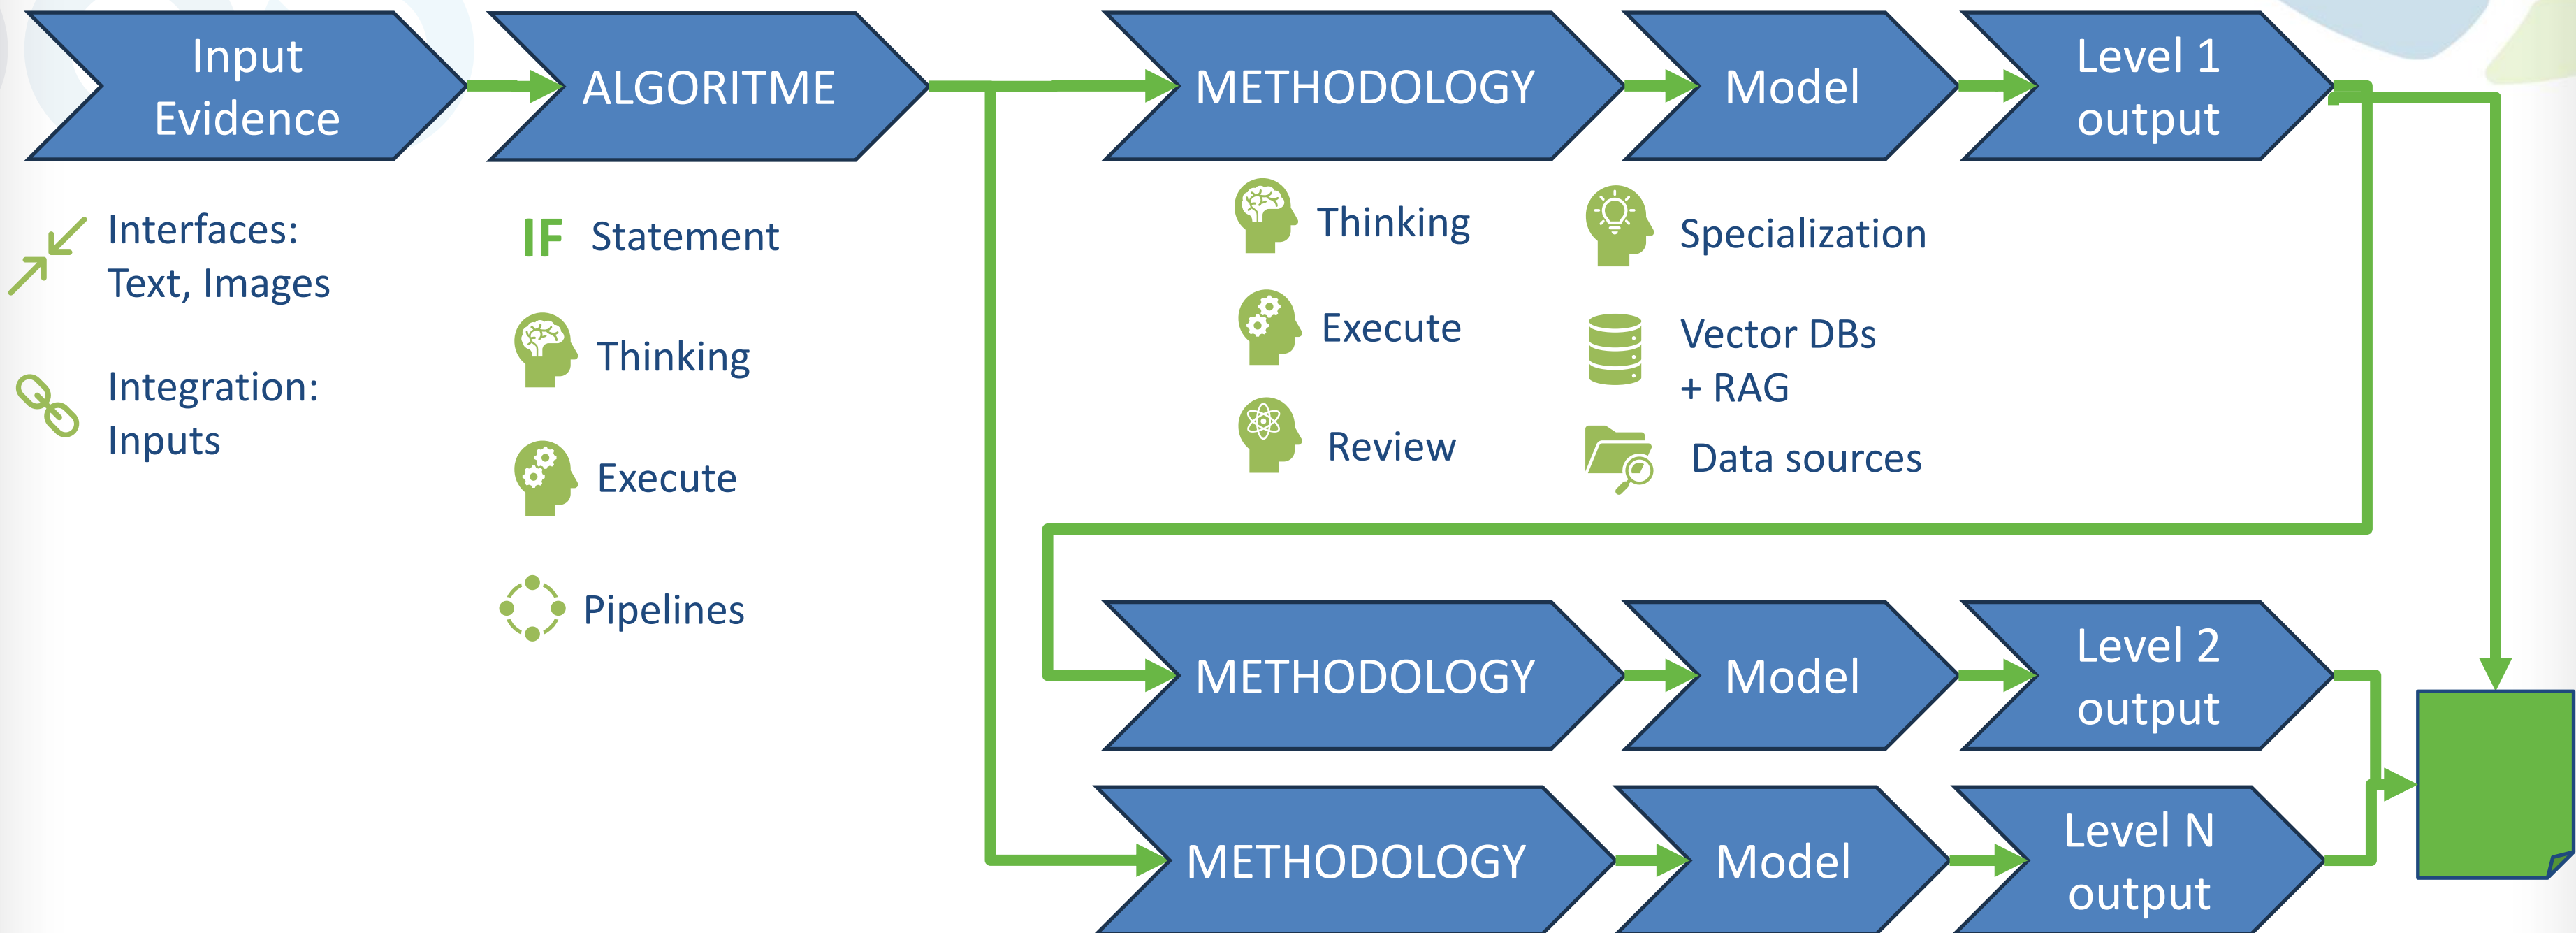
Input Evidence

ALGORITME

METHODOLOGY

Model

Level 1 output

Interfaces: Text, Images

Integration: Inputs

IF Statement

Thinking

Execute

Pipelines

Thinking

Execute

Review

Specialization

Vector DBs + RAG

Data sources

METHODOLOGY

Model

Level 2 output

METHODOLOGY

Model

Level N output